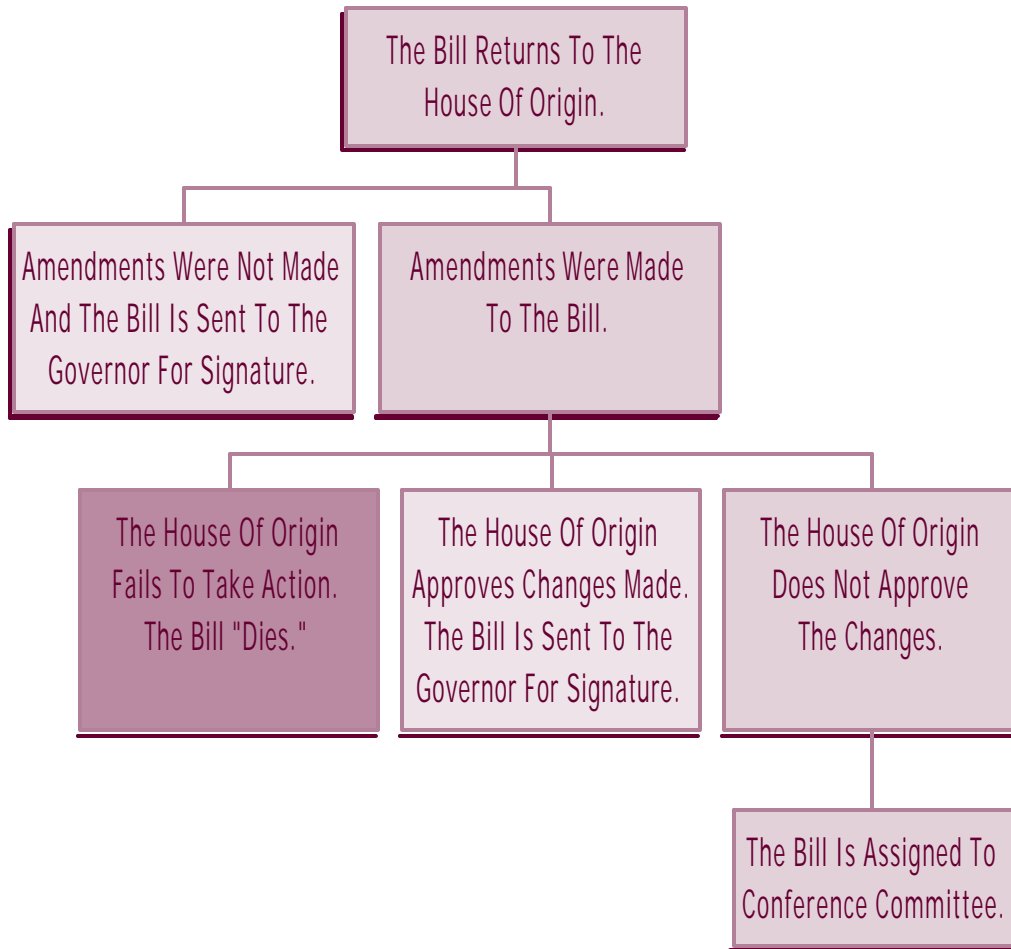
The Bill Returns To The House Of Origin.

Amendments Were Not Made And The Bill Is Sent To The Governor For Signature.

Amendments Were Made To The Bill.

The House Of Origin Fails To Take Action. The Bill "Dies."

The House Of Origin Approves Changes Made. The Bill Is Sent To The Governor For Signature.

The House Of Origin Does Not Approve The Changes.

The Bill Is Assigned To Conference Committee.